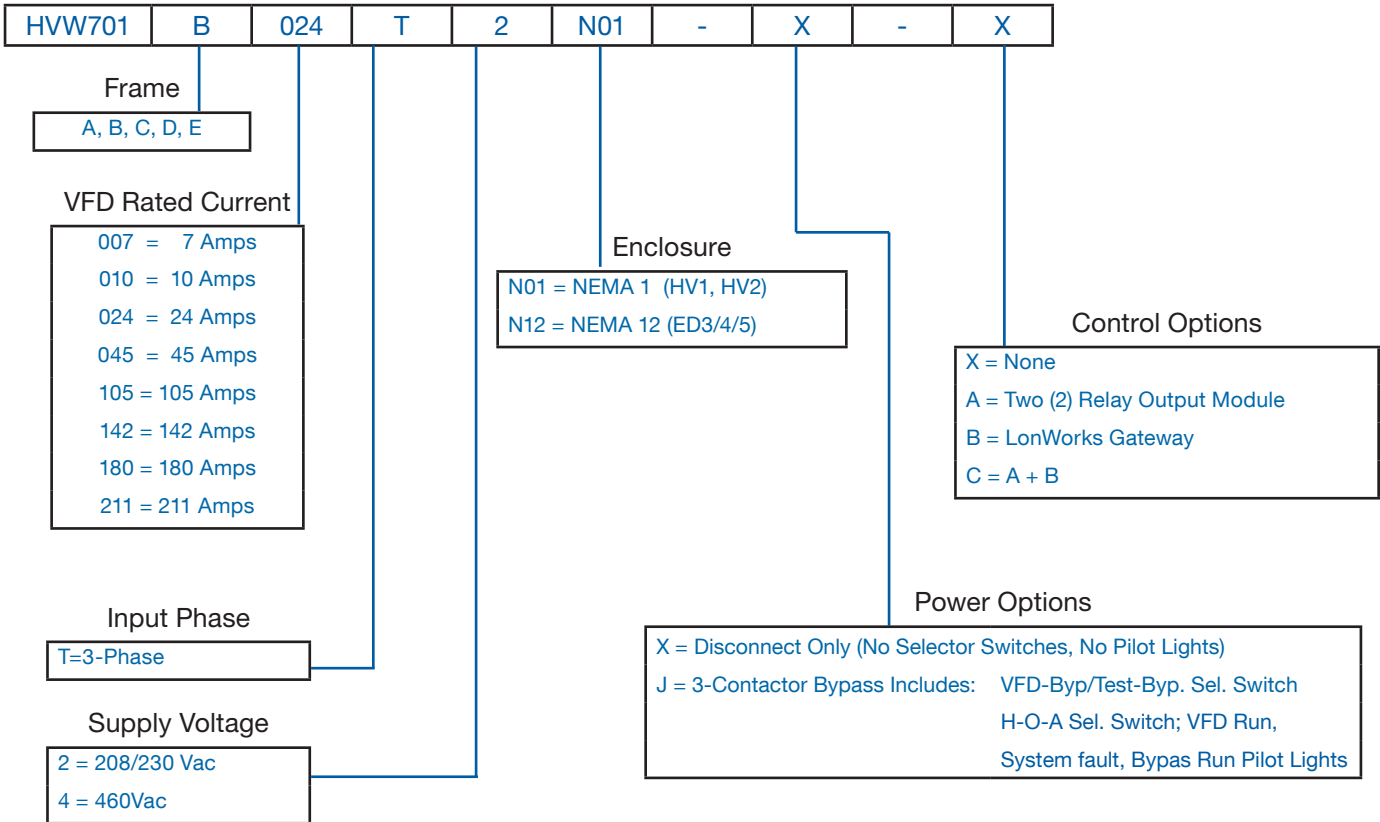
| HVW701 | B | 024 | T | 2 | N01 | - | X | - | X |
|---|---|---|---|---|---|---|---|---|---|

Frame

A, B, C, D, E

VFD Rated Current

007 = 7 Amps
010 = 10 Amps
024 = 24 Amps
045 = 45 Amps
105 = 105 Amps
142 = 142 Amps
180 = 180 Amps
211 = 211 Amps

Enclosure

N01 = NEMA 1 (HV1, HV2)
N12 = NEMA 12 (ED3/4/5)

Control Options

X = None
A = Two (2) Relay Output Module
B = LonWorks Gateway
C = A + B

Input Phase

T=3-Phase

Power Options

X = Disconnect Only (No Selector Switches, No Pilot Lights)
J = 3-Contactor Bypass Includes: VFD-Byp/Test-Byp. Sel. Switch H-O-A Sel. Switch; VFD Run, System fault, Bypas Run Pilot Lights

Supply Voltage

2 = 208/230 Vac
4 = 460Vac